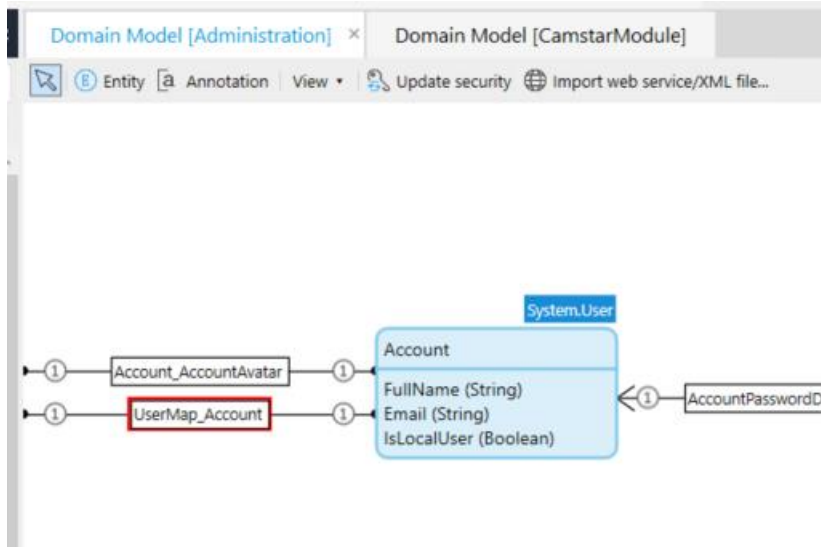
Domain Model [Administration] × Domain Model [CamstarModule]

Entity Annotation View Update security Import web service/XML file...

System.User

Account

FullName (String)
Email (String)
IsLocalUser (Boolean)

1 Account_AccountAvatar 1

1 UserMap_Account 1

1 AccountPasswordD